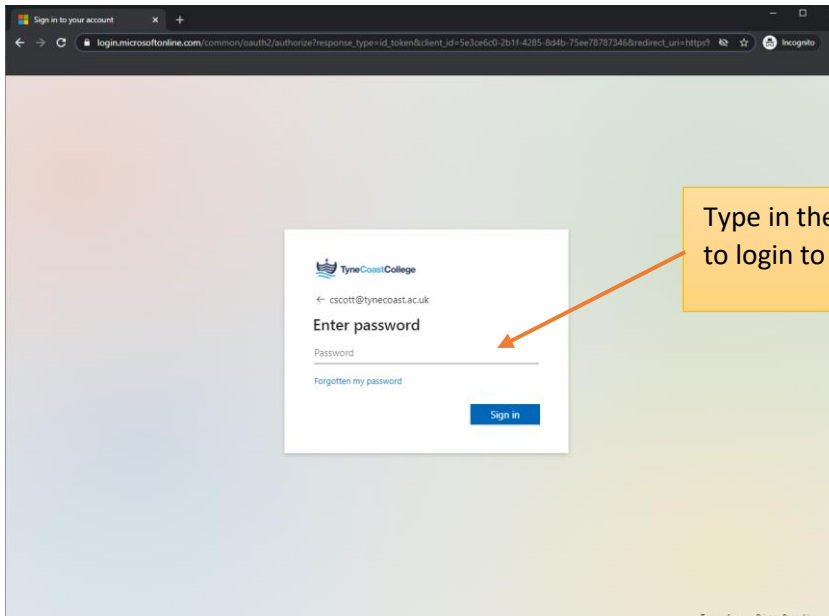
Sign in to your account

login.microsoftonline.com/common/oauth2/authorize?response_type=id_token&client_id=5e3ce6c0-2b1f-4285-8d4b-75ee78787346&redirect_uri=https%

Incognito

Type in the
to login to

TyneCoastCollege

← cscott@tynecoast.ac.uk

Enter password

Password

Forgotten my password

Sign in

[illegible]